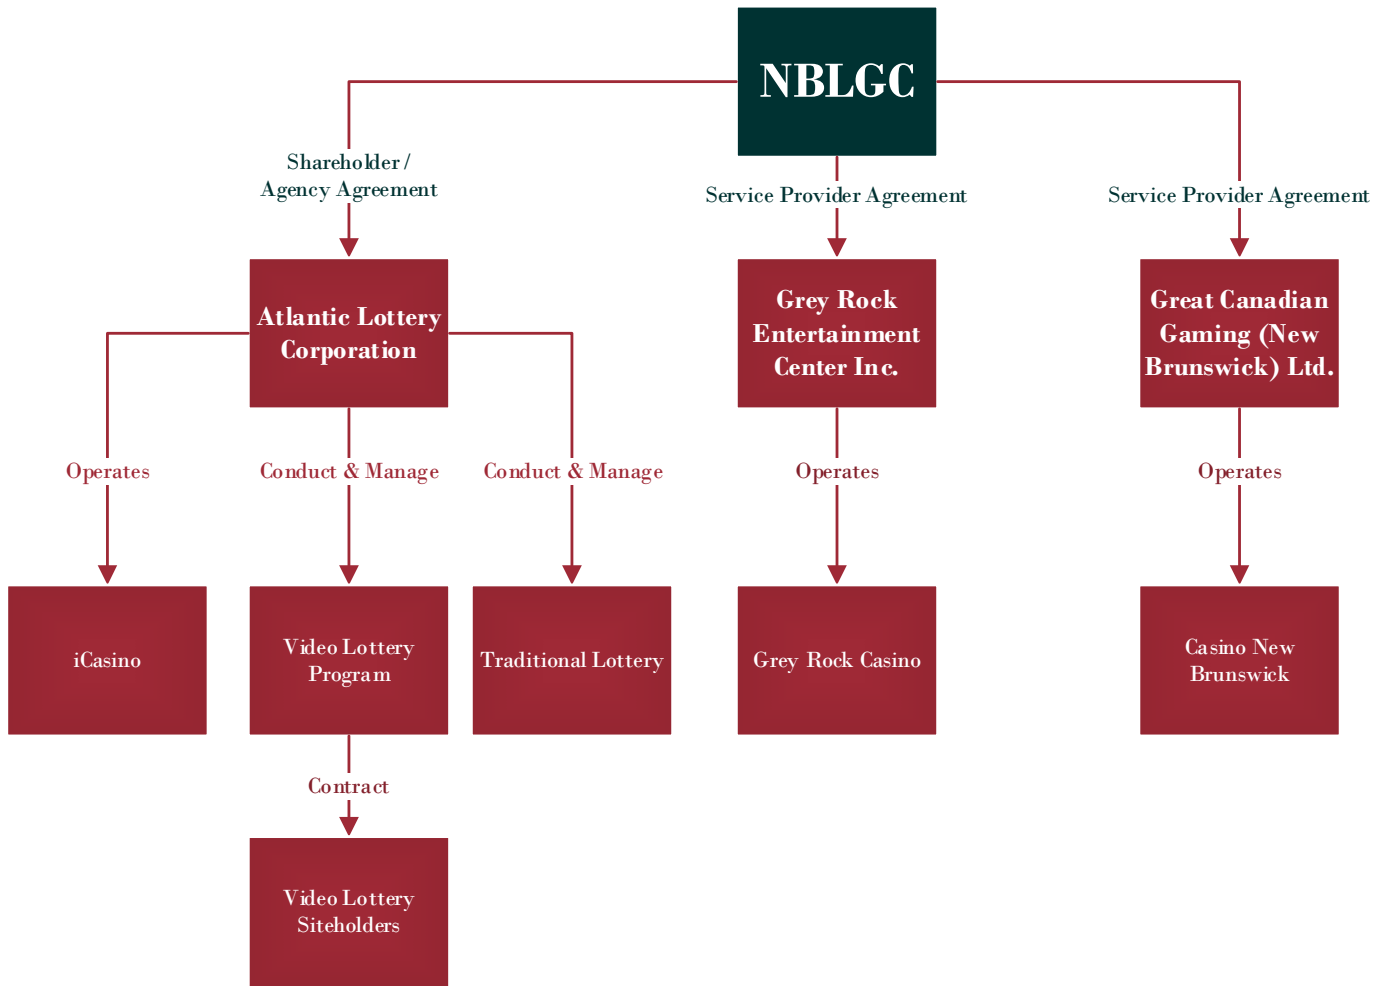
NBLGC

Shareholder / Agency Agreement

Service Provider Agreement

Service Provider Agreement

Atlantic Lottery Corporation

Grey Rock Entertainment Center Inc.

Great Canadian Gaming (New Brunswick) Ltd.

Operates

Conduct & Manage

Conduct & Manage

Operates

Operates

iCasino

Video Lottery Program

Traditional Lottery

Grey Rock Casino

Casino New Brunswick

Contract

Video Lottery Siteholders